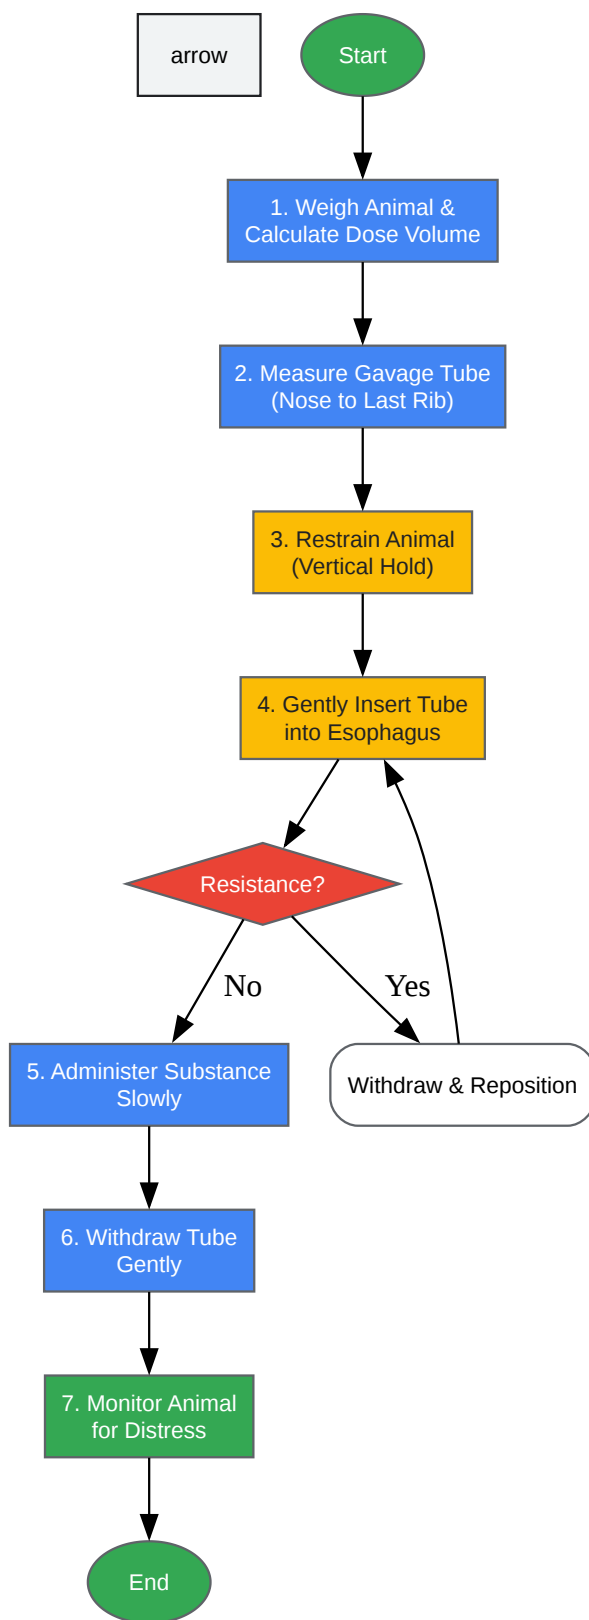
arrow

Start

1. Weigh Animal & Calculate Dose Volume

2. Measure Gavage Tube (Nose to Last Rib)

3. Restrain Animal (Vertical Hold)

4. Gently Insert Tube into Esophagus

Resistance?

No

Yes

5. Administer Substance Slowly

Withdraw & Reposition

6. Withdraw Tube Gently

7. Monitor Animal for Distress

End